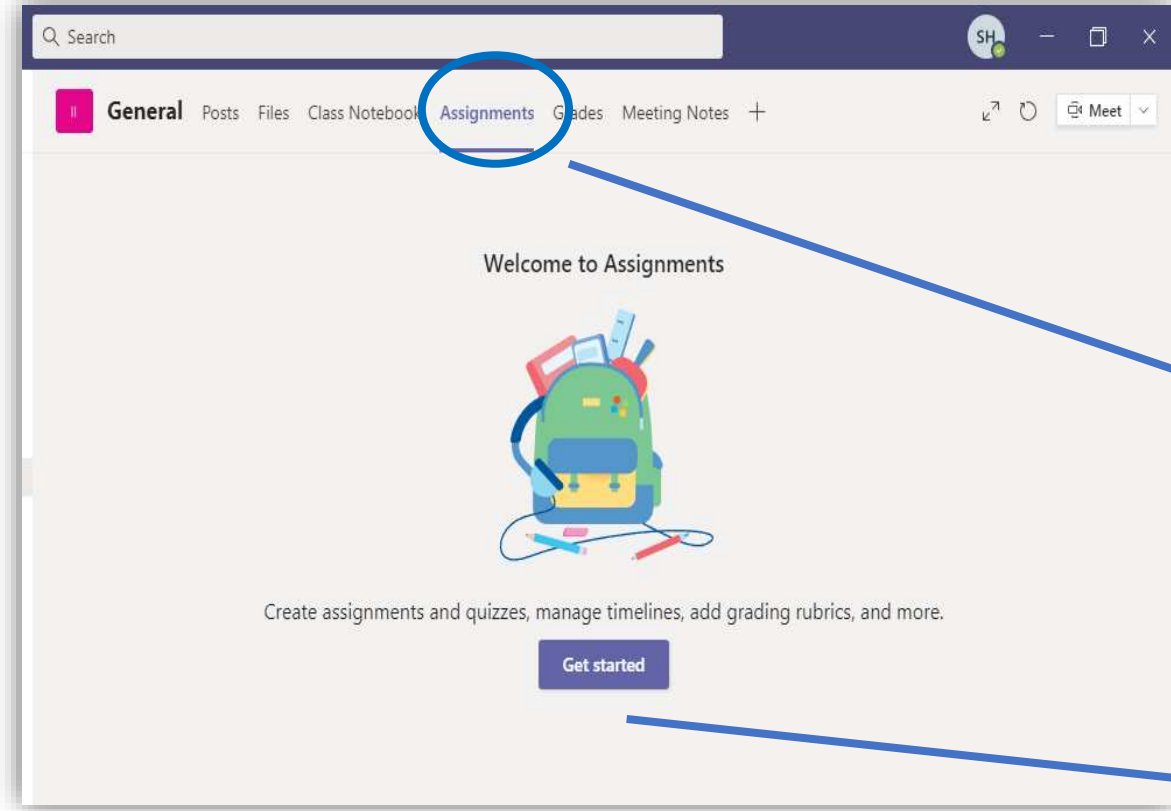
Search

SH

II General Posts Files Class Notebook Assignments Grades Meeting Notes +

Meet

Welcome to Assignments

Create assignments and quizzes, manage timelines, add grading rubrics, and more.

Get started